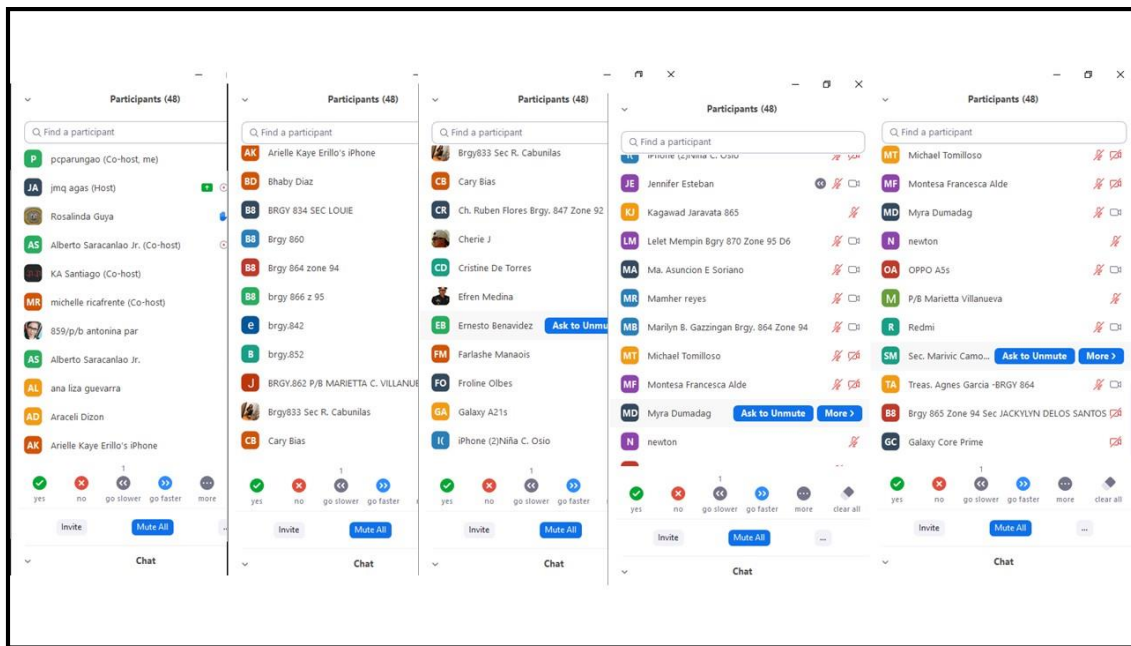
Participants (48)

Find a participant

P pcparungao (Co-host, me)
JA jmq agas (Host)
Rosalinda Guya
AS Alberto Saracanlao Jr. (Co-host)
KA Santiago (Co-host)
MR michelle ricafrente (Co-host)
859/p/b antonina par
AS Alberto Saracanlao Jr.
AL ana liza guevarra
AD Araceli Dizon
AK Arielle Kaye Erillo's iPhone

yes no 1 go slower go faster more

Invite Mute All

Chat

Participants (48)

Find a participant

AK Arielle Kaye Erillo's iPhone
BD Bhaby Diaz
B8 BRGY 834 SEC LOUIE
B8 Brgy 860
B8 Brgy 864 zone 94
B8 brgy 866 z 95
e brgy.842
B brgy.852
J BRGY.862 P/B MARIETTA C. VILLANUE
Brgy833 Sec R. Cabunilas
CB Cary Bias

yes no 1 go slower go faster

Invite Mute All

Chat

Participants (48)

Find a participant

Brgy833 Sec R. Cabunilas
CB Cary Bias
CR Ch. Ruben Flores Brgy. 847 Zone 92
Cherie J
CD Cristine De Torres
Efren Medina
EB Ernesto Benavidez Ask to Unmu
FM Farlashe Manaois
FO Froline Olbes
GA Galaxy A21s
I( iPhone (2)Niña C. Osio

yes no 1 go slower go faster

Invite Mute All

Chat

Participants (48)

Find a participant

iPhone (2)Niña C. Osio
JE Jennifer Esteban
KJ Kagawad Jaravata 865
LM Lelet Mempin Bgry 870 Zone 95 D6
MA Ma. Asuncion E Soriano
MR Mamher reyes
MB Marilyn B. Gazzingan Brgy. 864 Zone 94
MT Michael Tomilloso
MF Montesa Francesca Alde
MD Myra Dumadag Ask to Unmute More >
N newton

yes no 1 go slower go faster more clear all

Invite Mute All ...

Chat

Participants (48)

Find a participant

MT Michael Tomilloso
MF Montesa Francesca Alde
MD Myra Dumadag
N newton
OA OPPO A5s
M P/B Marietta Villanueva
R Redmi
SM Sec. Marivic Camo... Ask to Unmute More >
TA Treas. Agnes Garcia -BRGY 864
B8 Brgy 865 Zone 94 Sec JACKYLYN DELOS SANTOS
GC Galaxy Core Prime

yes no 1 go slower go faster more clear all

Invite Mute All ...

Chat